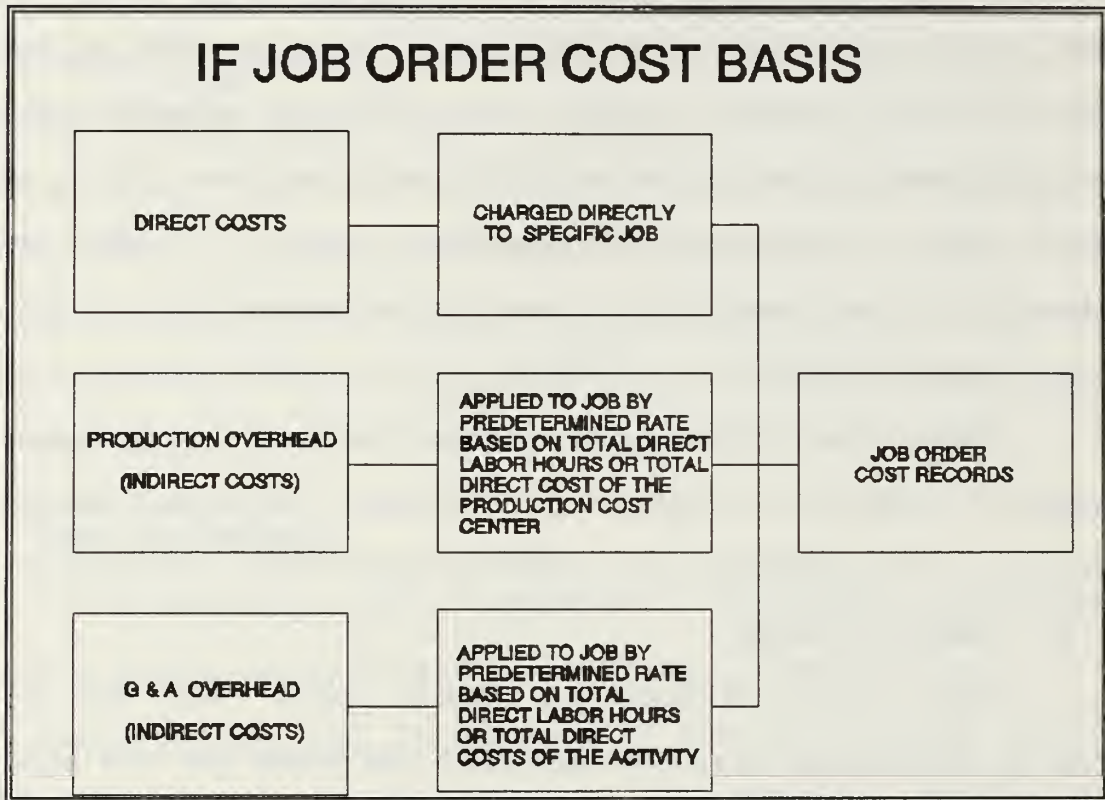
IF JOB ORDER COST BASIS

DIRECT COSTS

CHARGED DIRECTLY TO SPECIFIC JOB

PRODUCTION OVERHEAD

(INDIRECT COSTS)

APPLIED TO JOB BY PREDETERMINED RATE BASED ON TOTAL DIRECT LABOR HOURS OR TOTAL DIRECT COST OF THE PRODUCTION COST CENTER

JOB ORDER COST RECORDS

G & A OVERHEAD

(INDIRECT COSTS)

APPLIED TO JOB BY PREDETERMINED RATE BASED ON TOTAL DIRECT LABOR HOURS OR TOTAL DIRECT COSTS OF THE ACTIVITY